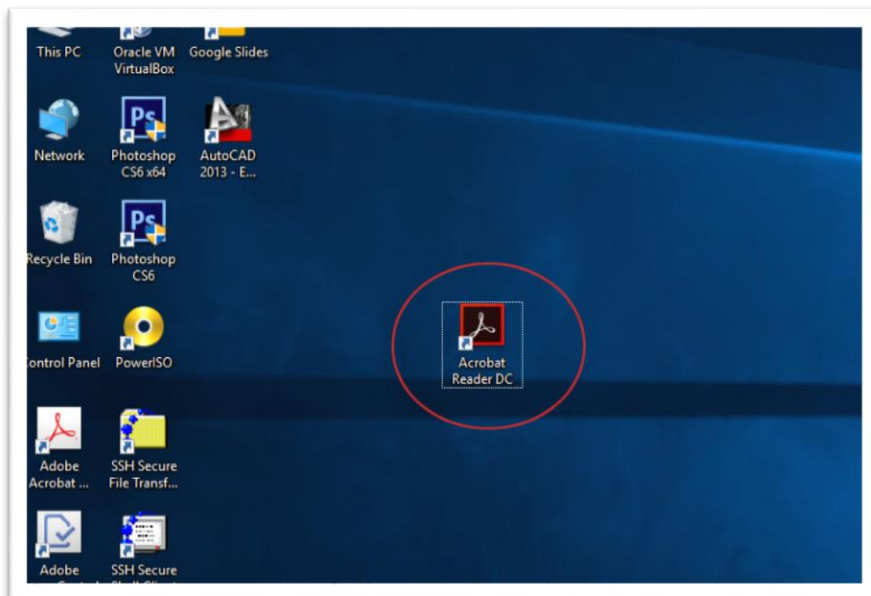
This PC

Oracle VM VirtualBox

Google Slides

Network

Photoshop CS6 x64

AutoCAD 2013 - E...

Recycle Bin

Photoshop CS6

Acrobat Reader DC

ontrol Panel

PowerISO

Adobe Acrobat ...

SSH Secure File Transf...

Adobe

SSH Secure